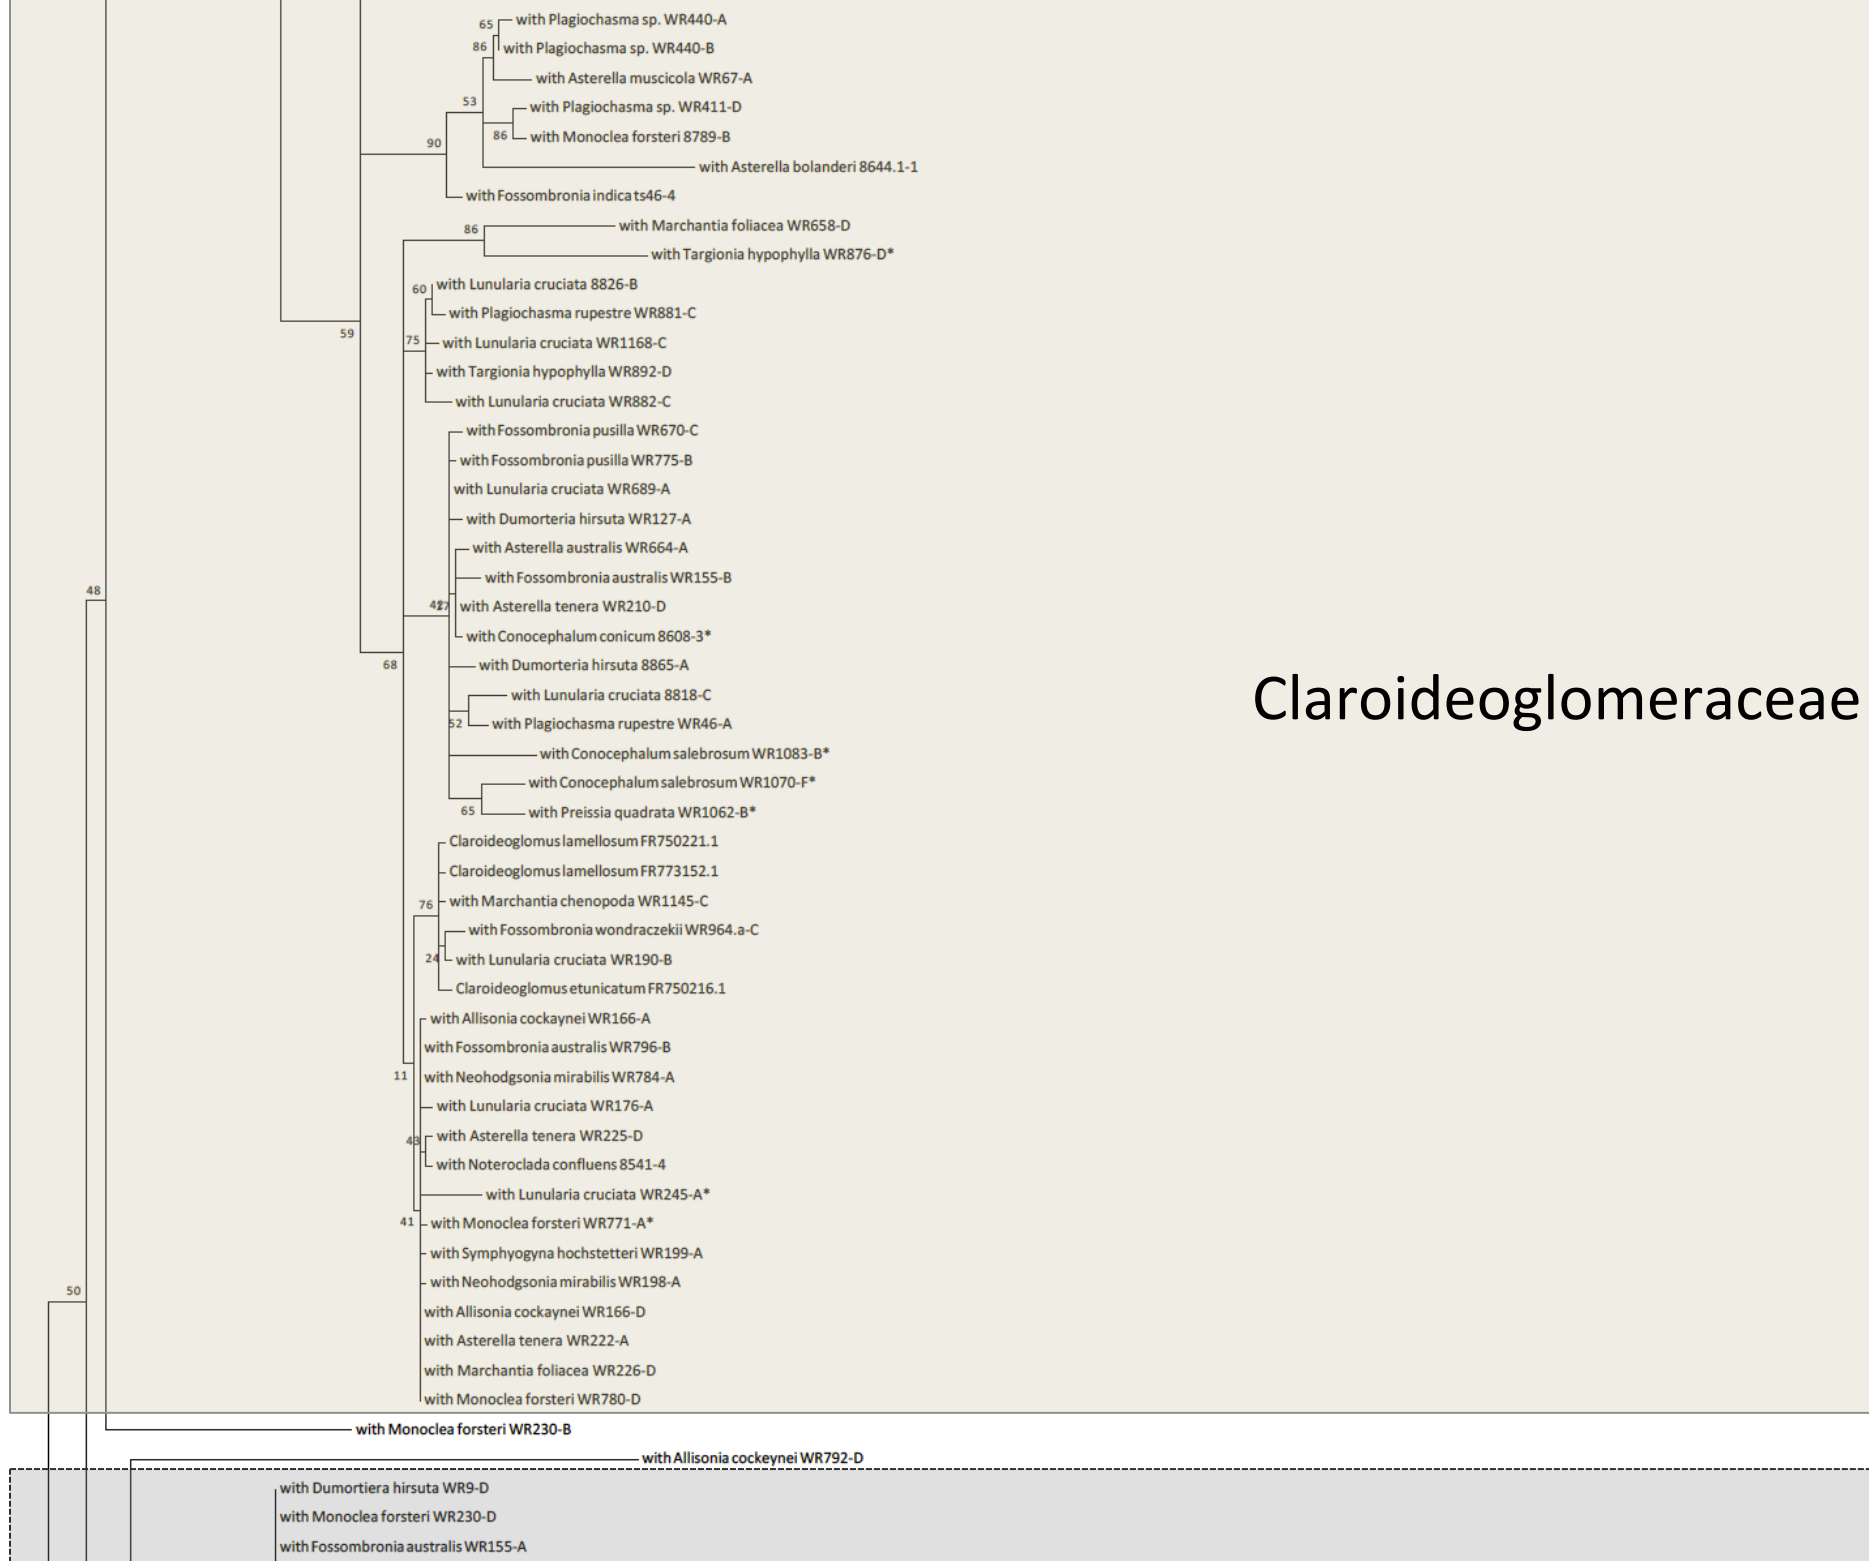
65 with Plagiochasma sp. WR440-A
86 with Plagiochasma sp. WR440-B
with Asterella muscicola WR67-A
53
with Plagiochasma sp. WR411-D
86 with Monoclea forsteri 8789-B
90
with Asterella bolanderi 8644.1-1
with Fossombronia indica ts46-4
86
with Marchantia foliacea WR658-D
with Targionia hypophylla WR876-D*
60 with Lunularia cruciata 8826-B
with Plagiochasma rupestre WR881-C
59
75 with Lunularia cruciata WR1168-C
with Targionia hypophylla WR892-D
with Lunularia cruciata WR882-C
with Fossombronia pusilla WR670-C
with Fossombronia pusilla WR775-B
with Lunularia cruciata WR689-A
with Dumorteria hirsuta WR127-A
with Asterella australis WR664-A
with Fossombronia australis WR155-B
48
4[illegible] with Asterella tenera WR210-D
with Conocephalum conicum 8608-3*
68
with Dumorteria hirsuta 8865-A
with Lunularia cruciata 8818-C
52 with Plagiochasma rupestre WR46-A
with Conocephalum salebrosum WR1083-B*
with Conocephalum salebrosum WR1070-F*
65 with Preissia quadrata WR1062-B*
Claroideoglomus lamellosum FR750221.1
Claroideoglomus lamellosum FR773152.1
76 with Marchantia chenopoda WR1145-C
with Fossombronia wondraczekii WR964.a-C
24 with Lunularia cruciata WR190-B
Claroideoglomus etunicatum FR750216.1
with Allisonia cockaynei WR166-A
with Fossombronia australis WR796-B
11 with Neohodgsonia mirabilis WR784-A
with Lunularia cruciata WR176-A
43 with Asterella tenera WR225-D
with Noteroclada confluens 8541-4
with Lunularia cruciata WR245-A*
41 with Monoclea forsteri WR771-A*
with Symphyogyna hochstetteri WR199-A
with Neohodgsonia mirabilis WR198-A
50
with Allisonia cockaynei WR166-D
with Asterella tenera WR222-A
with Marchantia foliacea WR226-D
with Monoclea forsteri WR780-D
Claroideoglomeraceae
with Monoclea forsteri WR230-B
with Allisonia cockeynei WR792-D
with Dumortiera hirsuta WR9-D
with Monoclea forsteri WR230-D
with Fossombronia australis WR155-A